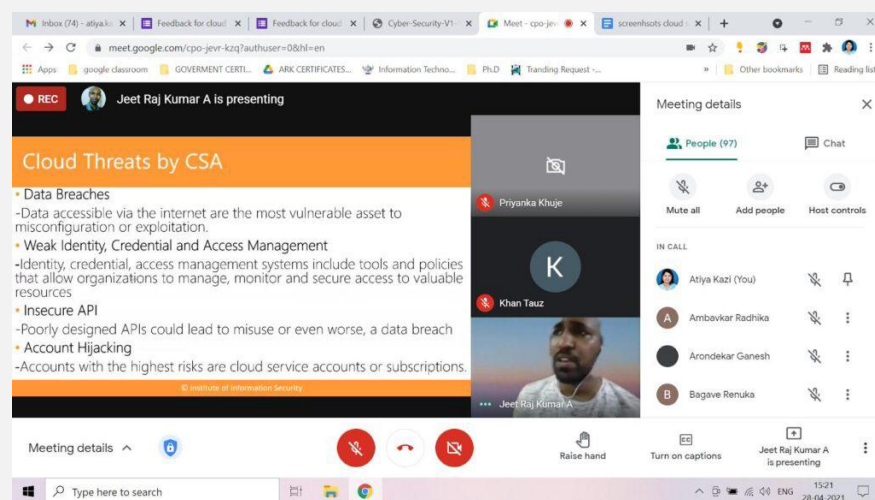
Inbox (74) - atiya.ka × | Feedback for cloud × | Feedback for cloud × | Cyber-Security-V1- × | Meet - cpo-jev × | screenshots cloud × | +

meet.google.com/cpo-jevr-kzq?authuser=0&hl=en

Apps | google classroom | GOVERMENT CERTI... | ARK CERTIFICATES... | Information Techno... | Ph.D | Tranding Request - ... | » | Other bookmarks | Reading list

REC Jeet Raj Kumar A is presenting

Cloud Threats by CSA

• Data Breaches
-Data accessible via the internet are the most vulnerable asset to misconfiguration or exploitation.
• Weak Identity, Credential and Access Management
-Identity, credential, access management systems include tools and policies that allow organizations to manage, monitor and secure access to valuable resources
• Insecure API
-Poorly designed APIs could lead to misuse or even worse, a data breach
• Account Hijacking
-Accounts with the highest risks are cloud service accounts or subscriptions.

© Institute of Information Security

Priyanka Khuje

K

Khan Tauz

Jeet Raj Kumar A

Meeting details ×

People (97) Chat

Mute all Add people Host controls

IN CALL

Atiya Kazi (You)

A Ambavkar Radhika

Arondekar Ganesh

B Bagave Renuka

Meeting details ^

Raise hand Turn on captions Jeet Raj Kumar A is presenting

Type here to search

ENG 15:21 28-04-2021